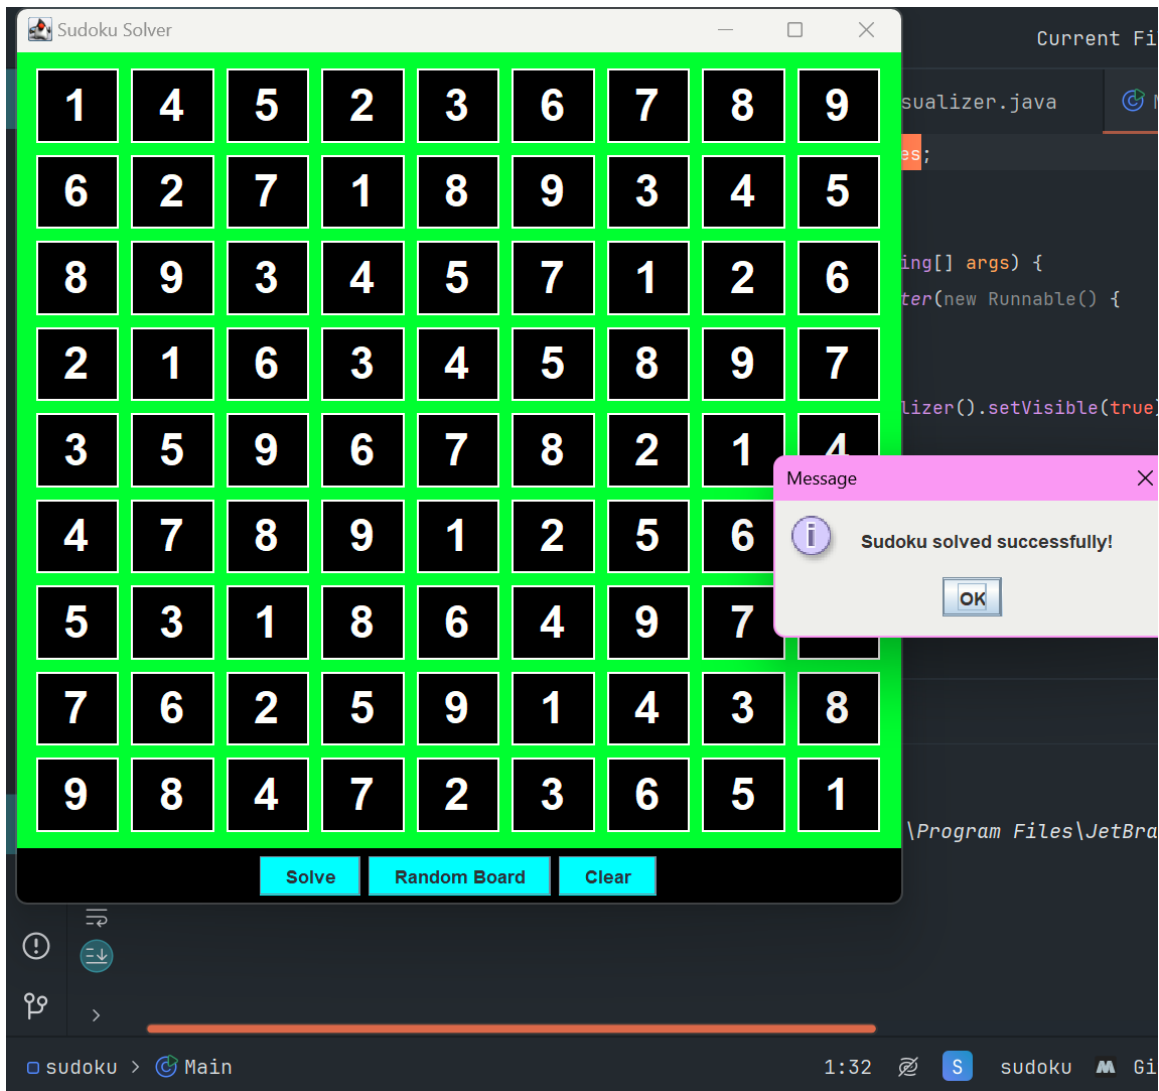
Sudoku Solver

| | | | | | | | | |
|---|---|---|---|---|---|---|---|---|
| 1 | 4 | 5 | 2 | 3 | 6 | 7 | 8 | 9 |
| 6 | 2 | 7 | 1 | 8 | 9 | 3 | 4 | 5 |
| 8 | 9 | 3 | 4 | 5 | 7 | 1 | 2 | 6 |
| 2 | 1 | 6 | 3 | 4 | 5 | 8 | 9 | 7 |
| 3 | 5 | 9 | 6 | 7 | 8 | 2 | 1 | 4 |
| 4 | 7 | 8 | 9 | 1 | 2 | 5 | 6 | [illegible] |
| 5 | 3 | 1 | 8 | 6 | 4 | 9 | 7 | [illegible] |
| 7 | 6 | 2 | 5 | 9 | 1 | 4 | 3 | 8 |
| 9 | 8 | 4 | 7 | 2 | 3 | 6 | 5 | 1 |

Solve Random Board Clear

Current Fi

sualizer.java

es;

ing[] args) {
ter(new Runnable() {

lizer().setVisible(true

\Program Files\JetBra

Message

Sudoku solved successfully!

OK

sudoku > Main

1:32 S sudoku Gi